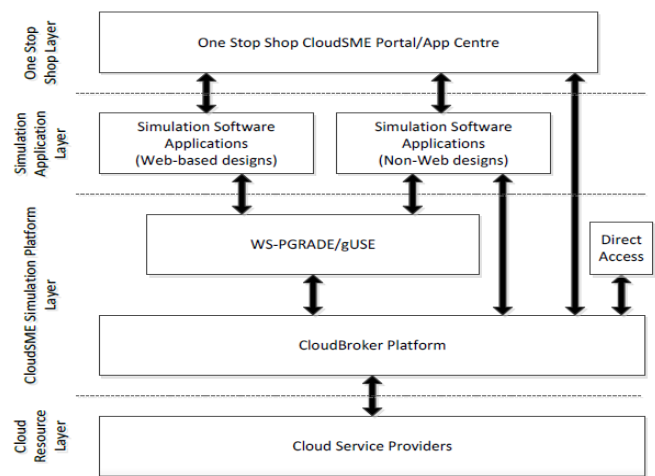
One Stop Shop Layer

One Stop Shop CloudSME Portal/App Centre

Simulation Application Layer

Simulation Software Applications (Web-based designs)

Simulation Software Applications (Non-Web designs)

CloudSME Simulation Platform Layer

WS-PGRADE/gUSE

Direct Access

CloudBroker Platform

Cloud Resource Layer

Cloud Service Providers